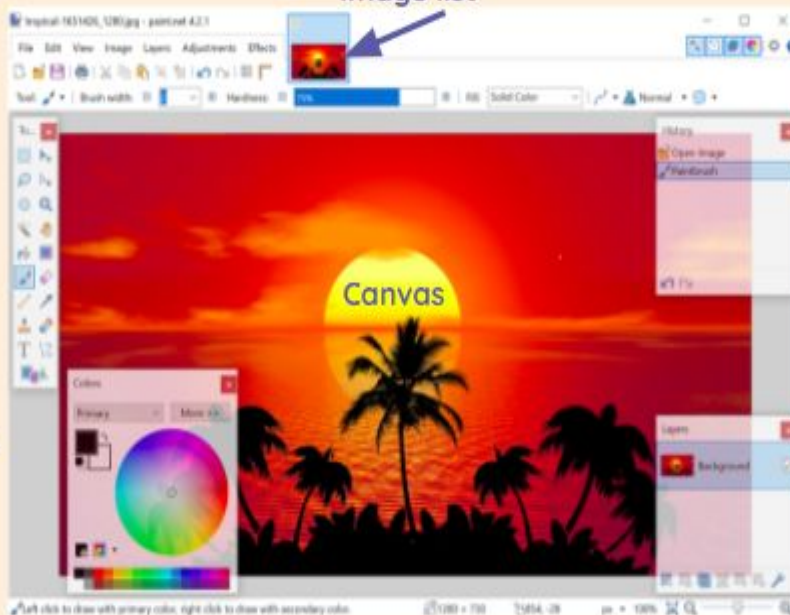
Image list

tropical-1651426_1280.jpg - paint.net 4.2.1

File Edit View Image Layers Adjustments Effects

Tool: Brush width: Hardness: 75% Fill: Solid Color Normal

History
Open Image
Paintbrush

Canvas

Colors
Primary More >>

Layers
Background

Left click to draw with primary color, right click to draw with secondary color. 1280 × 730 1454, -28 px 100%